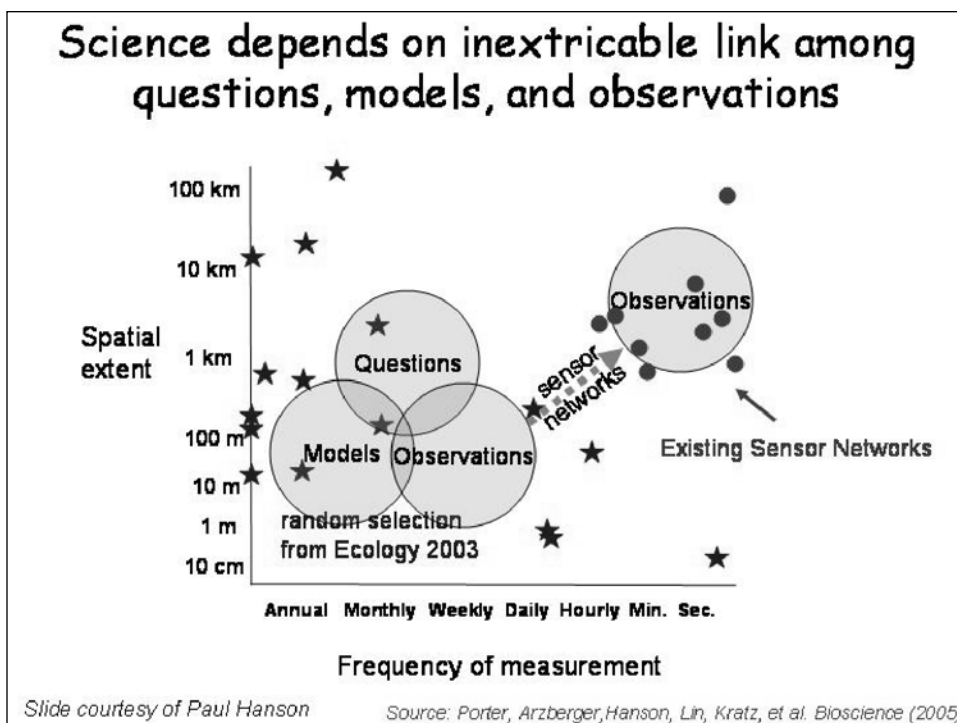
Science depends on inextricable link among questions, models, and observations

100 km
10 km
Spatial extent
1 km
100 m
10 m
1 m
10 cm

Questions
Models
Observations
sensor networks
Observations
Existing Sensor Networks

random selection from Ecology 2003

Annual Monthly Weekly Daily Hourly Min. Sec.

Frequency of measurement

Slide courtesy of Paul Hanson

Source: Porter, Arzberger, Hanson, Lin, Kratz, et al. Bioscience (2005